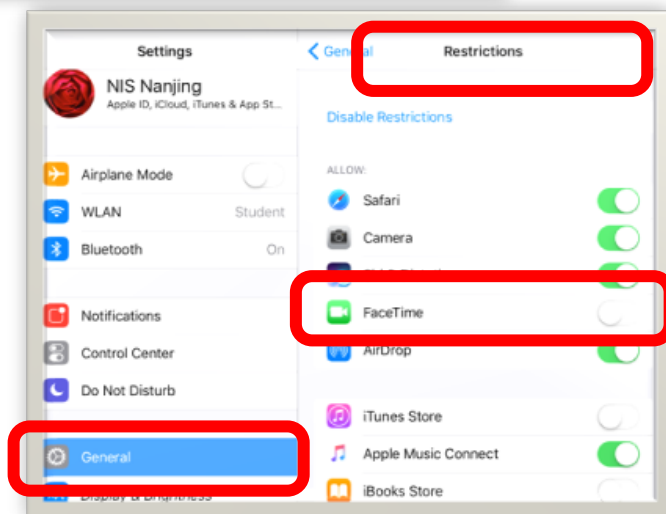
Settings

NIS Nanjing
Apple ID, iCloud, iTunes & App St...

Airplane Mode
WLAN Student
Bluetooth On

Notifications
Control Center
Do Not Disturb

General
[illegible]

General
Restrictions

Disable Restrictions

ALLOW:
Safari
Camera
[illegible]
FaceTime
AirDrop

iTunes Store
Apple Music Connect
iBooks Store